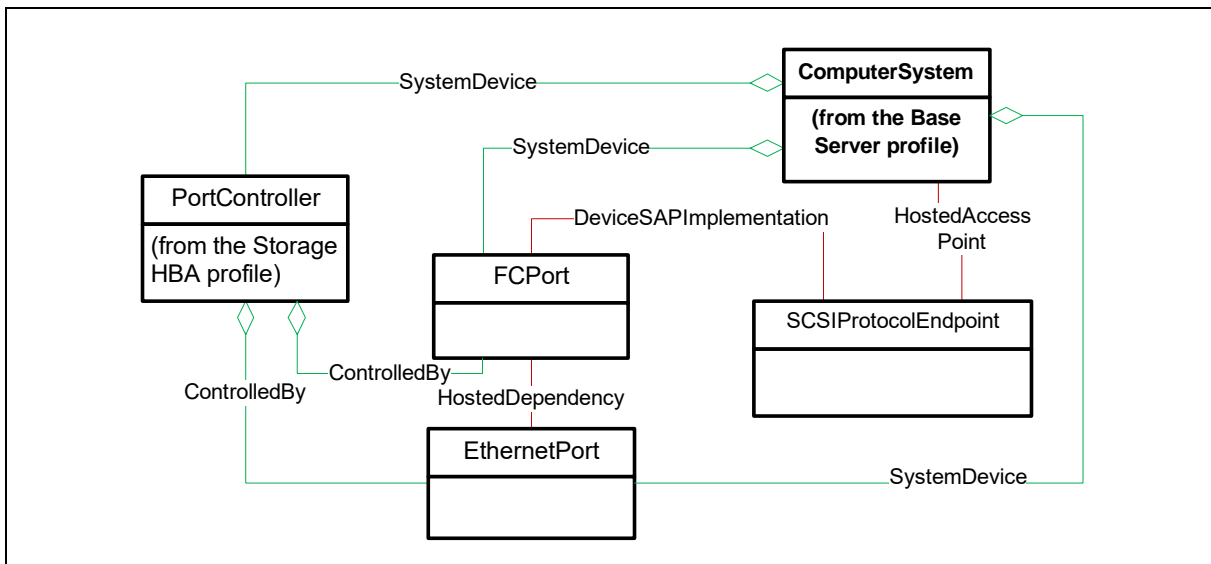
SystemDevice

ComputerSystem

(from the Base Server profile)

SystemDevice

PortController

(from the Storage HBA profile)

DeviceSAPImplementation

HostedAccess Point

FCPort

SCSIProtocolEndpoint

ControlledBy

ControlledBy

HostedDependency

EthernetPort

SystemDevice